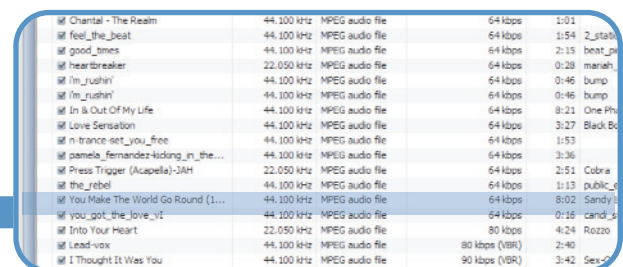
| | | | | | |
|---|---|---|---|---|---|
| ☑ Chantal - The Realm | 44.100 kHz | MPEG audio file | 64 kbps | 1:01 | |
| ☑ feel_the_beat | 44.100 kHz | MPEG audio file | 64 kbps | 1:54 | 2_stati |
| ☑ good_times | 44.100 kHz | MPEG audio file | 64 kbps | 2:15 | beat_p |
| ☑ heartbreaker | 22.050 kHz | MPEG audio file | 64 kbps | 0:28 | mariah_ |
| ☑ i'm_rushin' | 44.100 kHz | MPEG audio file | 64 kbps | 0:46 | bump |
| ☑ i'm_rushin' | 44.100 kHz | MPEG audio file | 64 kbps | 0:46 | bump |
| ☑ In & Out Of My Life | 44.100 kHz | MPEG audio file | 64 kbps | 8:21 | One Ph |
| ☑ Love Sensation | 44.100 kHz | MPEG audio file | 64 kbps | 3:27 | Black Bo |
| ☑ n-trance-set_you_free | 44.100 kHz | MPEG audio file | 64 kbps | 1:53 | |
| ☑ pamela_fernandez-kicking_in_the... | 44.100 kHz | MPEG audio file | 64 kbps | 3:36 | |
| ☑ Press Trigger (Acapella)-JAH | 22.050 kHz | MPEG audio file | 64 kbps | 2:51 | Cobra |
| ☑ the_rebel | 44.100 kHz | MPEG audio file | 64 kbps | 1:13 | public_ |
| ☑ You Make The World Go Round (1... | 44.100 kHz | MPEG audio file | 64 kbps | 8:02 | Sandy |
| ☑ you_got_the_love_vI | 44.100 kHz | MPEG audio file | 64 kbps | 0:16 | candi_s |
| ☑ Into Your Heart | 22.050 kHz | MPEG audio file | 80 kbps | 4:24 | Rozzo |
| ☑ Lead-vox | 44.100 kHz | MPEG audio file | 80 kbps (VBR) | 2:40 | |
| ☑ I Thought It Was You | 44.100 kHz | MPEG audio file | 90 kbps (VBR) | 3:42 | Sex-O |